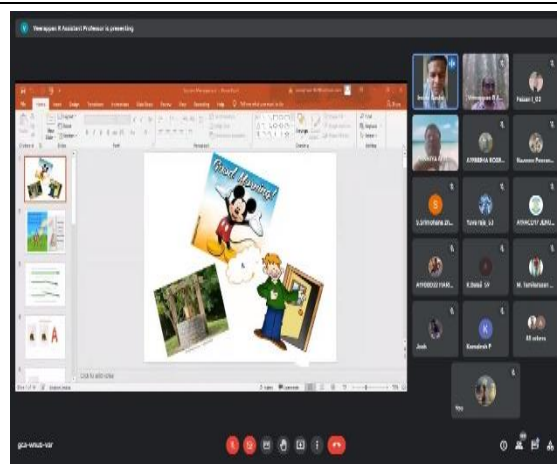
Veerappan R Assistant Professor is presenting

Good Morning!

Click to add notes

Fabian J_02

AYSHWARYA ROBR...

Naveen Prasan...

Tulasi rao_53

AYSHOUW ARU...

AYSHOUU NAR...

R.Dinesh SV

M. Tamilarasan ...

Jesh

Ramadevi R

38 others

You

gca-wnus-var